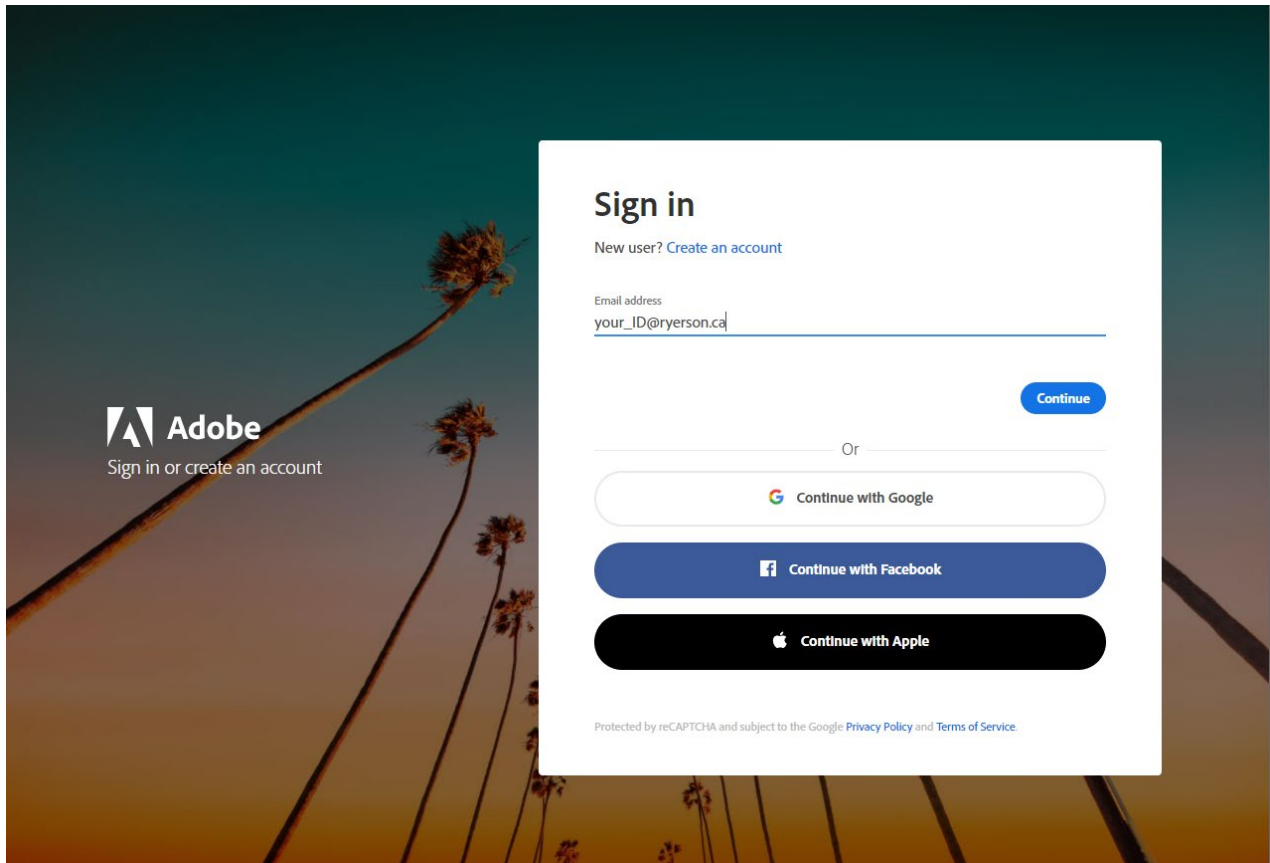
Adobe
Sign in or create an account

Sign in

New user? Create an account

Email address
your_ID@ryerson.ca

Continue

Or

Continue with Google

Continue with Facebook

Continue with Apple

Protected by reCAPTCHA and subject to the Google Privacy Policy and Terms of Service.